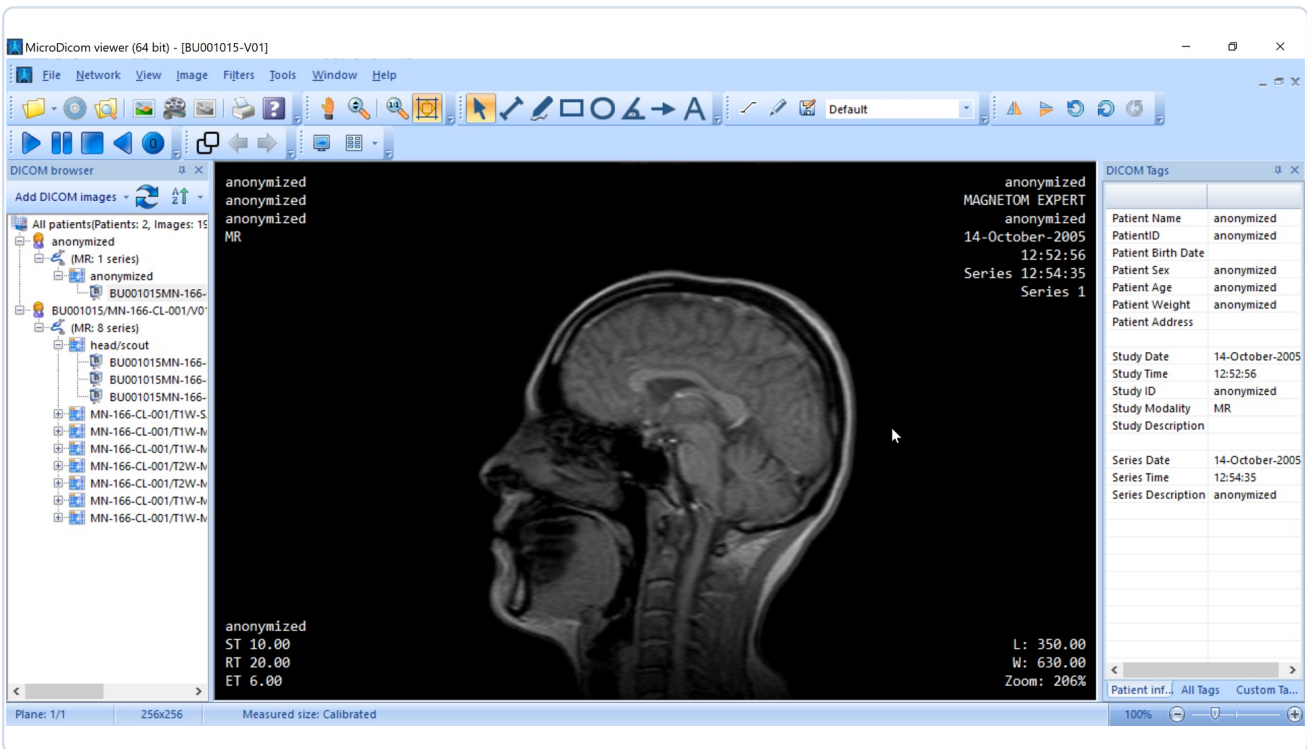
MicroDicom viewer (64 bit) - [BU001015-V01]

File Network View Image Filters Tools Window Help

Default

DICOM browser

Add DICOM images

All patients(Patients: 2, Images: 19
anonymized
(MR: 1 series)
anonymized
BU001015MN-166-
BU001015/MN-166-CL-001/V01
(MR: 8 series)
head/scout
BU001015MN-166-
BU001015MN-166-
BU001015MN-166-
MN-166-CL-001/T1W-S
MN-166-CL-001/T1W-M
MN-166-CL-001/T1W-M
MN-166-CL-001/T2W-M
MN-166-CL-001/T2W-M
MN-166-CL-001/T1W-M
MN-166-CL-001/T1W-M

anonymized
anonymized
anonymized
MR

anonymized
MAGNETOM EXPERT
anonymized
14-October-2005
12:52:56
Series 12:54:35
Series 1

anonymized
ST 10.00
RT 20.00
ET 6.00

L: 350.00
W: 630.00
Zoom: 206%

DICOM Tags

| | |
|---|---|
| Patient Name | anonymized |
| PatientID | anonymized |
| Patient Birth Date | |
| Patient Sex | anonymized |
| Patient Age | anonymized |
| Patient Weight | anonymized |
| Patient Address | |
| | |
| Study Date | 14-October-2005 |
| Study Time | 12:52:56 |
| Study ID | anonymized |
| Study Modality | MR |
| Study Description | |
| | |
| Series Date | 14-October-2005 |
| Series Time | 12:54:35 |
| Series Description | anonymized |

Patient inf... All Tags Custom Ta...

Plane: 1/1 256x256 Measured size: Calibrated 100%